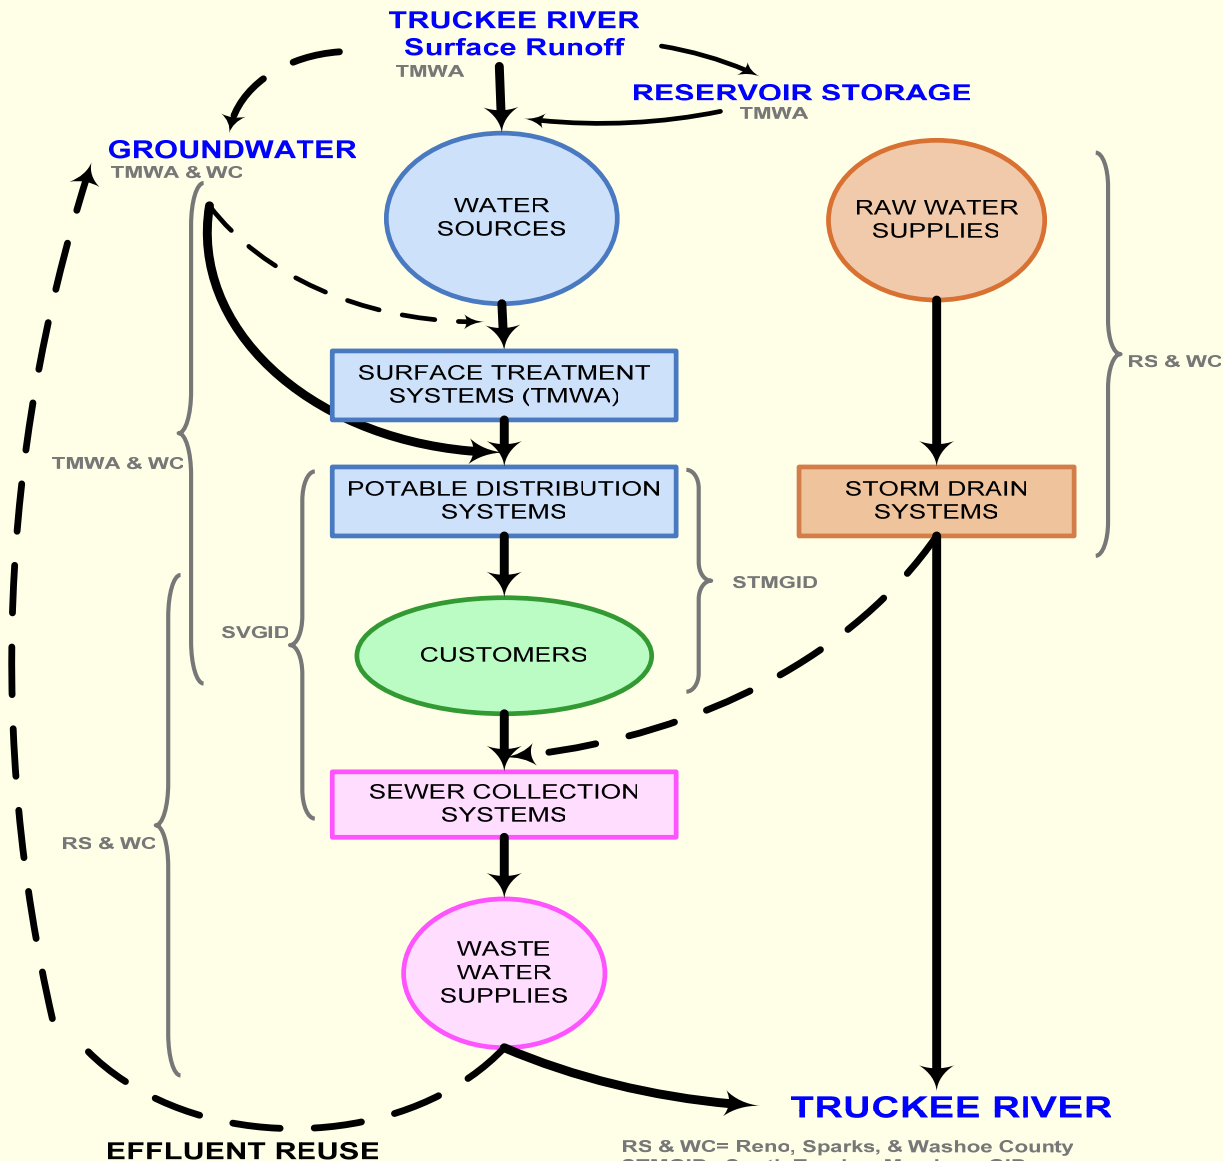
TRUCKEE RIVER
Surface Runoff
TMWA

RESERVOIR STORAGE
TMWA

GROUNDWATER
TMWA & WC

WATER SOURCES

RAW WATER SUPPLIES

RS & WC

SURFACE TREATMENT SYSTEMS (TMWA)

TMWA & WC

POTABLE DISTRIBUTION SYSTEMS

STORM DRAIN SYSTEMS

STMGID

SVGID

CUSTOMERS

SEWER COLLECTION SYSTEMS

RS & WC

WASTE WATER SUPPLIES

TRUCKEE RIVER

EFFLUENT REUSE

RS & WC= Reno, Sparks, & Washoe County
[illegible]